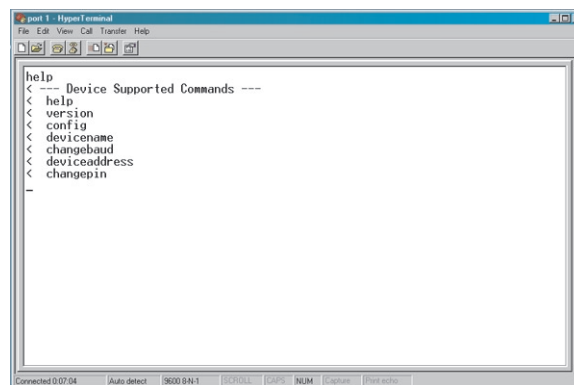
port 1 - HyperTerminal
File Edit View Call Transfer Help

help
< --- Device Supported Commands ---
< help
< version
< config
< devicename
< changebaud
< deviceaddress
< changepin
_

Connected 0:07:04 Auto detect 9600 8-N-1 SCROLL CAPS NUM Capture Print echo